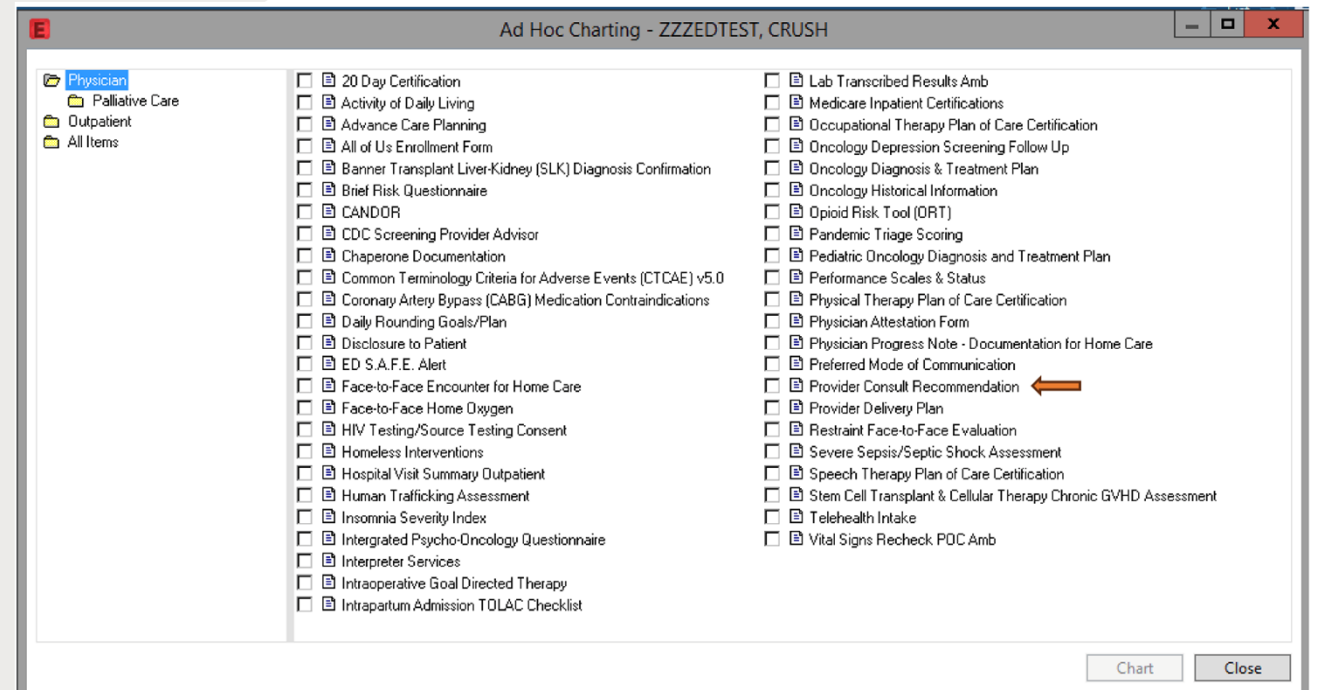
Ad Hoc Charting - ZZZEDTEST, CRUSH

Physician
Palliative Care
Outpatient
All Items

20 Day Certification
Activity of Daily Living
Advance Care Planning
All of Us Enrollment Form
Banner Transplant Liver-Kidney (SLK) Diagnosis Confirmation
Brief Risk Questionnaire
CANDOR
CDC Screening Provider Advisor
Chaperone Documentation
Common Terminology Criteria for Adverse Events (CTCAE) v5.0
Coronary Artery Bypass (CABG) Medication Contraindications
Daily Rounding Goals/Plan
Disclosure to Patient
ED S.A.F.E. Alert
Face-to-Face Encounter for Home Care
Face-to-Face Home Oxygen
HIV Testing/Source Testing Consent
Homeless Interventions
Hospital Visit Summary Outpatient
Human Trafficking Assessment
Insomnia Severity Index
Intergrated Psycho-Oncology Questionnaire
Interpreter Services
Intraoperative Goal Directed Therapy
Intrapartum Admission TOLAC Checklist

Lab Transcribed Results Amb
Medicare Inpatient Certifications
Occupational Therapy Plan of Care Certification
Oncology Depression Screening Follow Up
Oncology Diagnosis & Treatment Plan
Oncology Historical Information
Opioid Risk Tool (ORT)
Pandemic Triage Scoring
Pediatric Oncology Diagnosis and Treatment Plan
Performance Scales & Status
Physical Therapy Plan of Care Certification
Physician Attestation Form
Physician Progress Note - Documentation for Home Care
Preferred Mode of Communication
Provider Consult Recommendation
Provider Delivery Plan
Restraint Face-to-Face Evaluation
Severe Sepsis/Septic Shock Assessment
Speech Therapy Plan of Care Certification
Stem Cell Transplant & Cellular Therapy Chronic GVHD Assessment
Telehealth Intake
Vital Signs Recheck POC Amb

Chart
Close